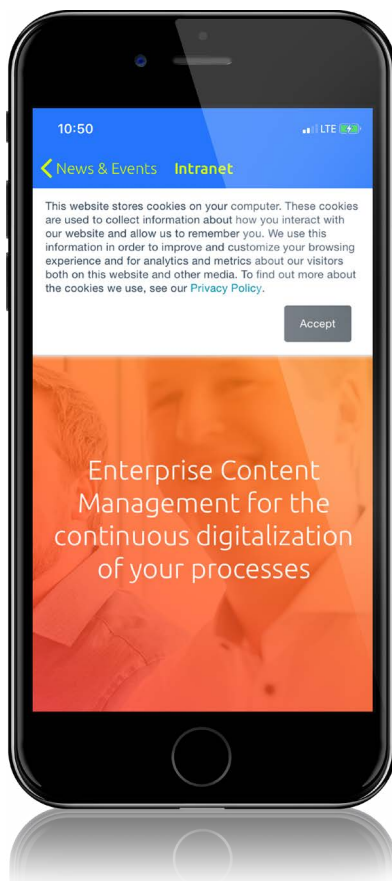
10:50
LTE

News & Events Intranet

This website stores cookies on your computer. These cookies are used to collect information about how you interact with our website and allow us to remember you. We use this information in order to improve and customize your browsing experience and for analytics and metrics about our visitors both on this website and other media. To find out more about the cookies we use, see our Privacy Policy.

Accept

Enterprise Content Management for the continuous digitalization of your processes